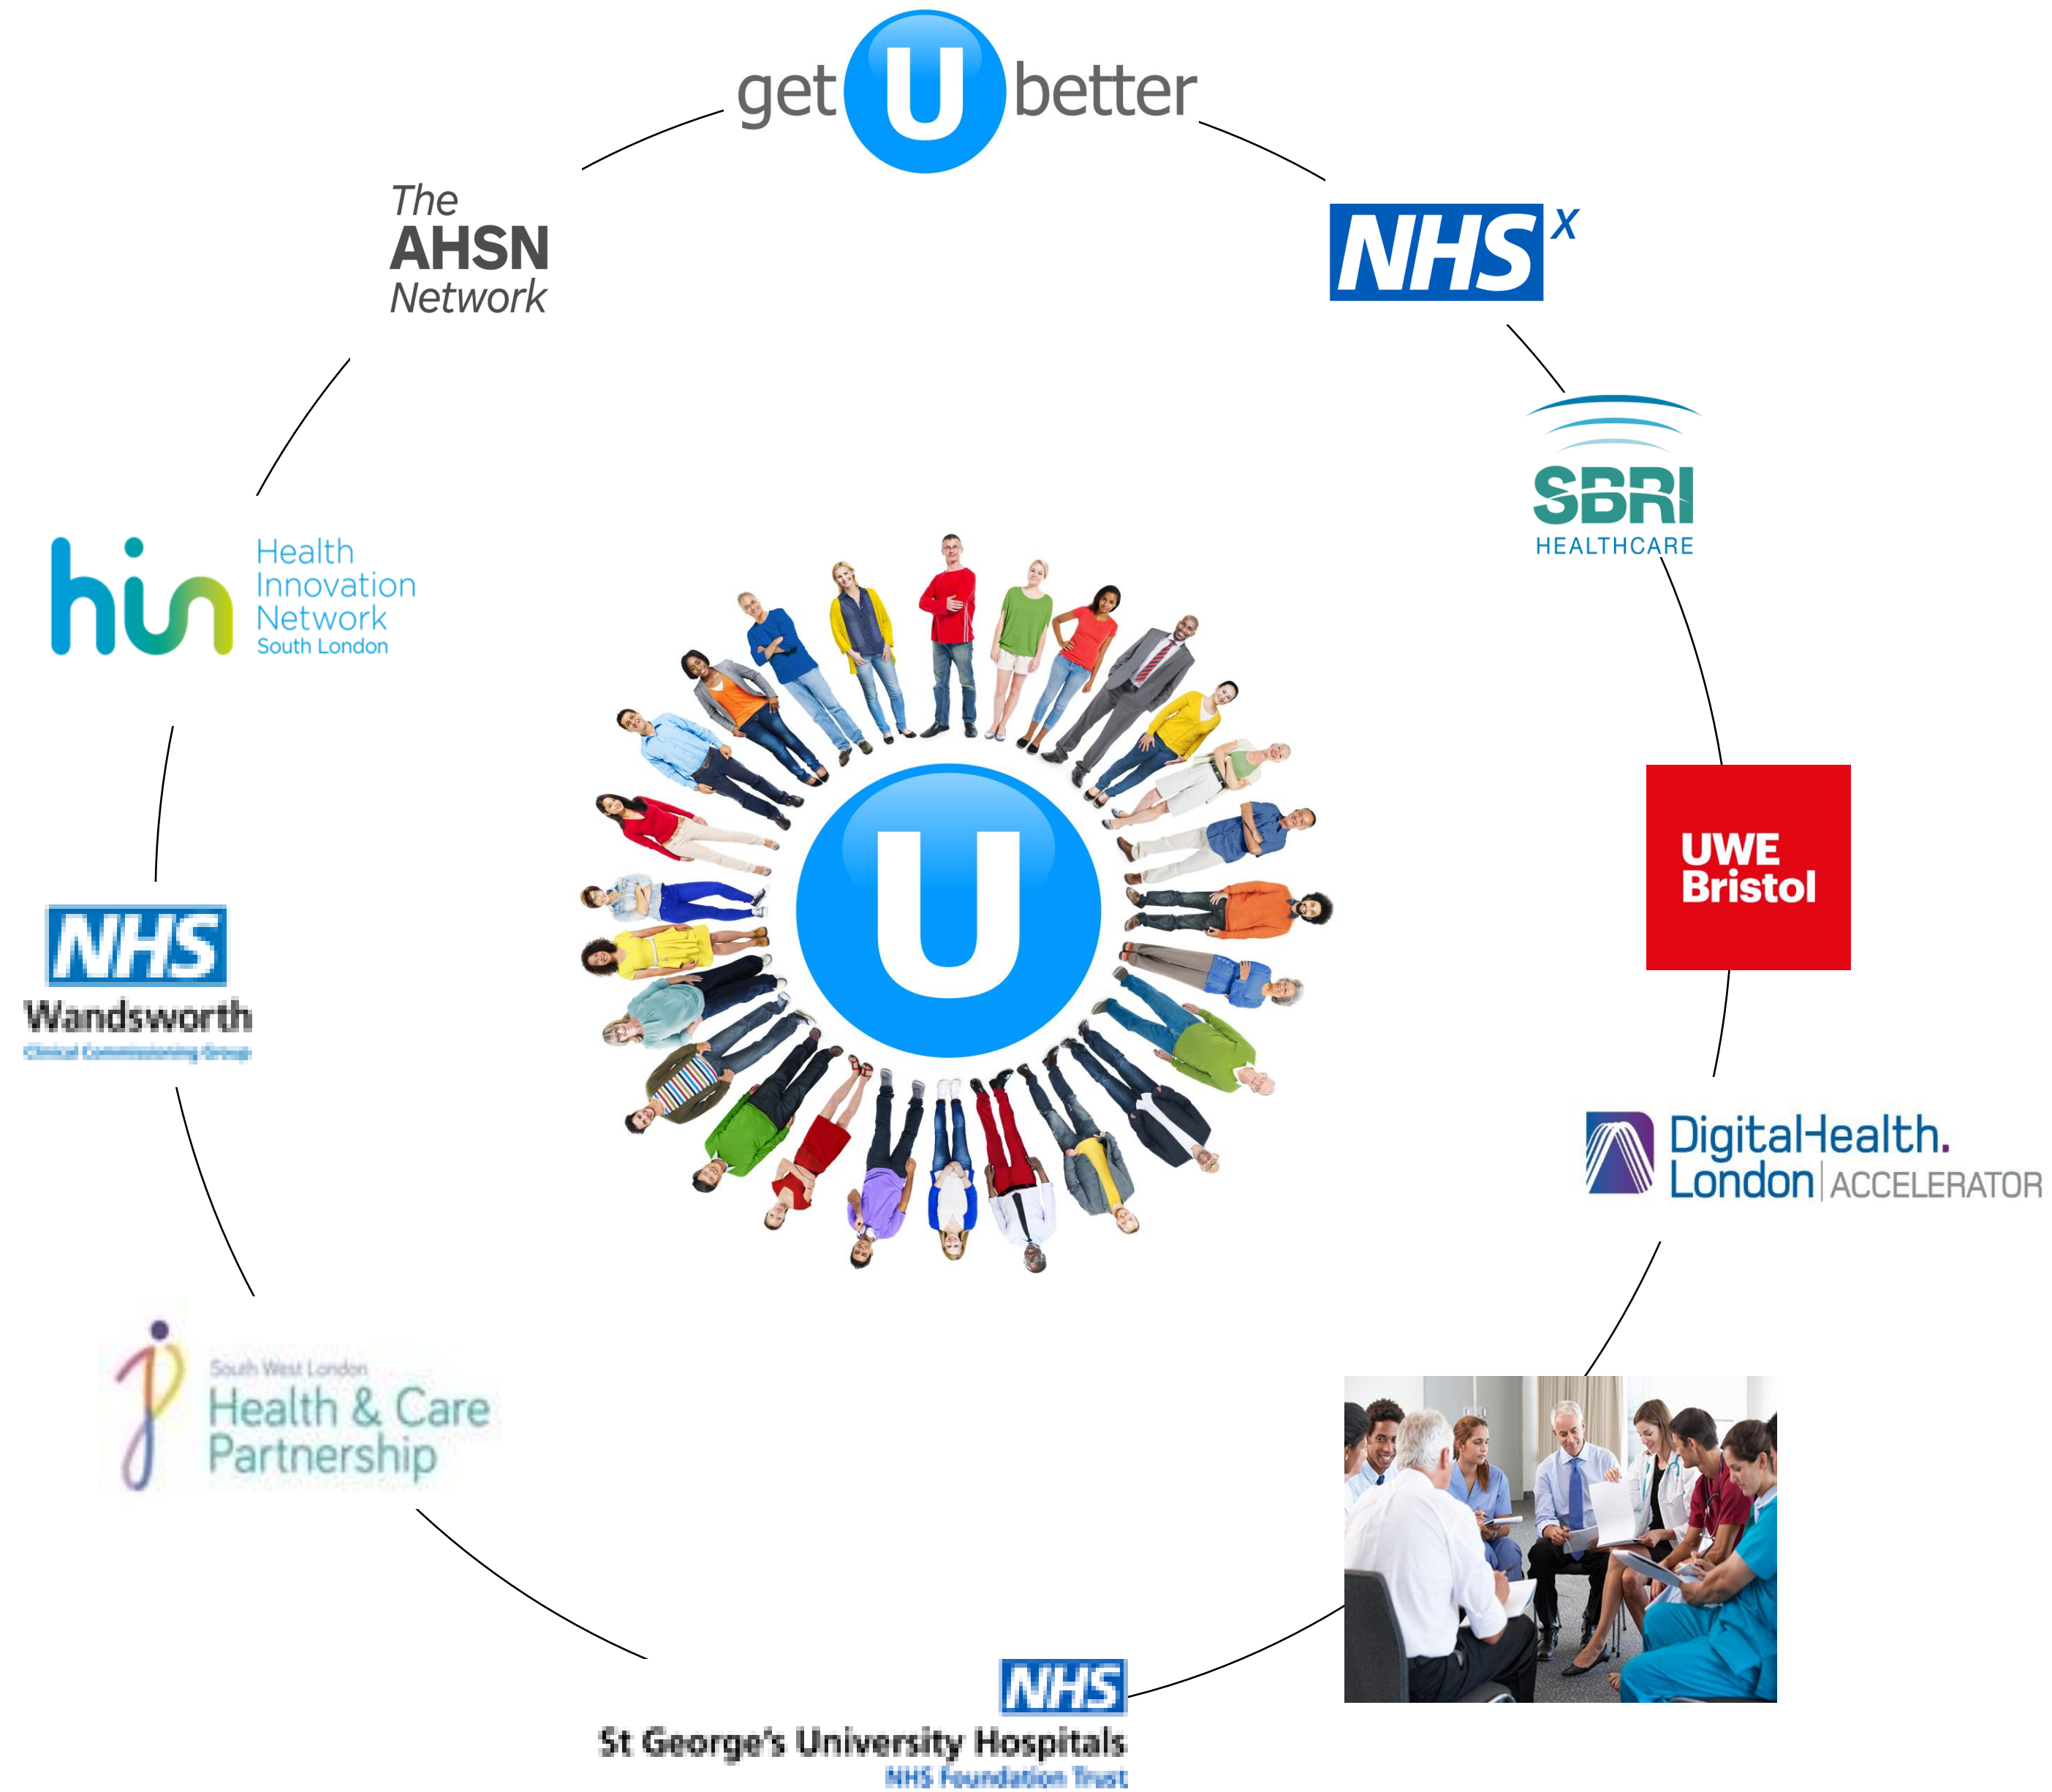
get U better

NHS X

SBRI
HEALTHCARE

UWE Bristol

DigitalHealth. London | ACCELERATOR

NHS
St George's University Hospitals
NHS Foundation Trust

South West London
Health & Care Partnership

NHS
Wandsworth
Clinical Commissioning Group

hin Health Innovation Network South London

The AHSN Network

U